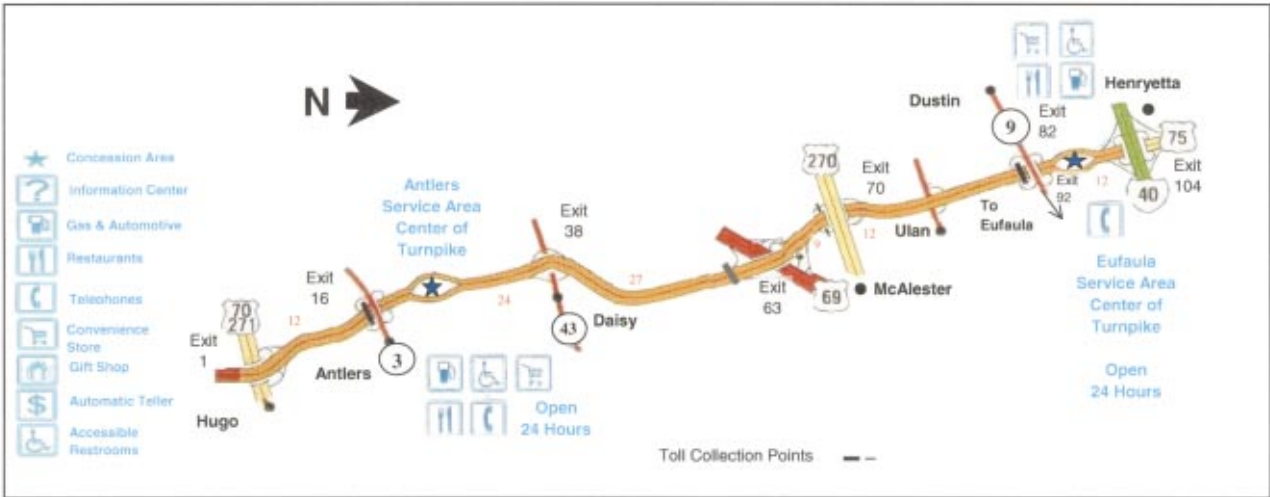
N

Concession Area
Information Center
Gas & Automotive
Restaurants
Telephones
Convenience Store
Gift Shop
Automatic Teller
Accessible Restrooms

70
271
Exit 1
Hugo
12
Exit 16
Antlers
3
Antlers Service Area Center of Turnpike
24
Open 24 Hours
Exit 38
43
Daisy
27
Exit 63
9
69
270
McAlester
Exit 70
12
Ulan
Dustin
9
Exit 82
To Eufaula
Exit 92
12
Henryetta
75
40
Exit 104
Eufaula Service Area Center of Turnpike
Open 24 Hours

Toll Collection Points